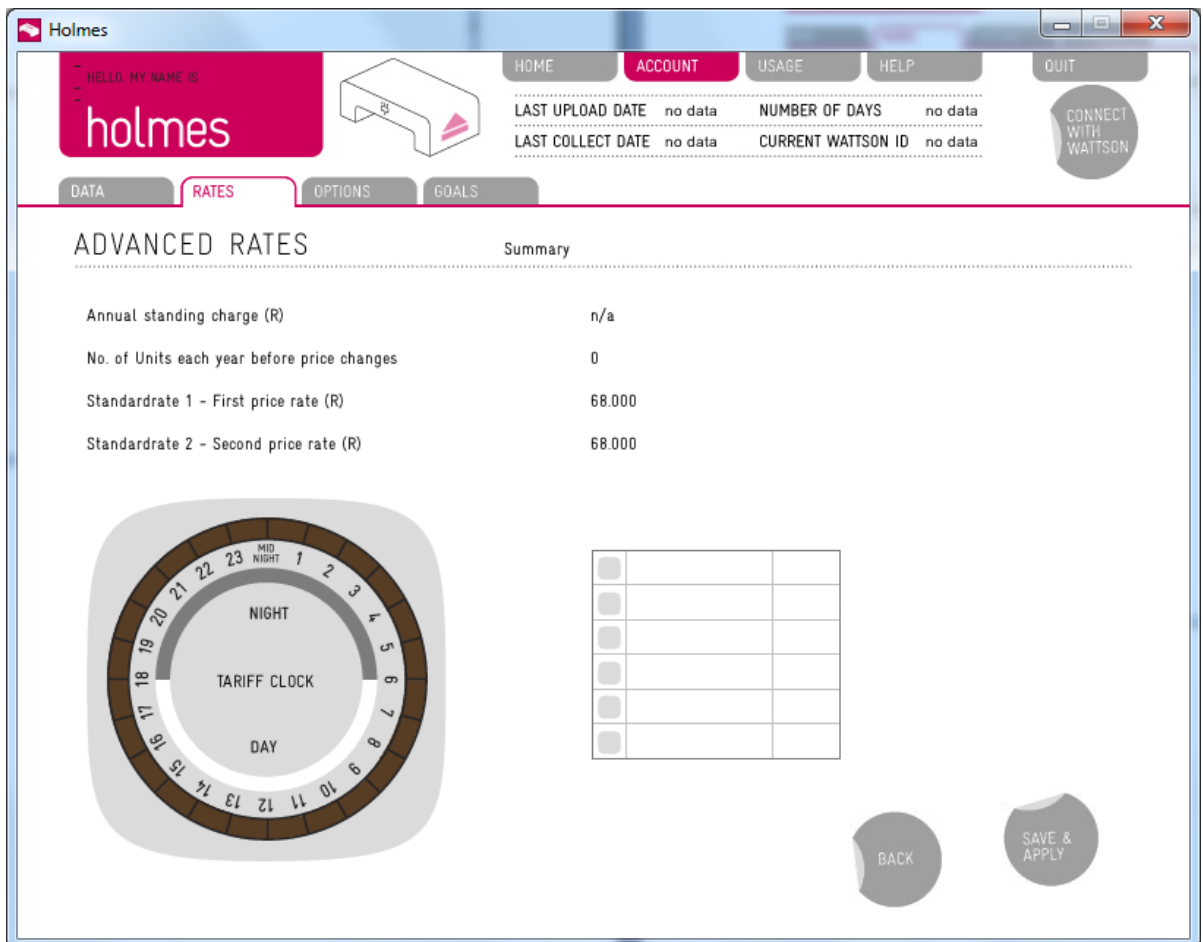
Holmes

HELLO, MY NAME IS
holmes

HOME ACCOUNT USAGE HELP QUIT

LAST UPLOAD DATE no data NUMBER OF DAYS no data
LAST COLLECT DATE no data CURRENT WATTSON ID no data

CONNECT WITH WATTSON

DATA RATES OPTIONS GOALS

ADVANCED RATES Summary

Annual standing charge (R) n/a

No. of Units each year before price changes 0

Standardrate 1 - First price rate (R) 68.000

Standardrate 2 - Second price rate (R) 68.000

MID NIGHT 1 2 3 4 5 6 7 8 9 10 11 12 13 14 15 16 17 18 19 20 21 22 23

NIGHT
TARIFF CLOCK
DAY

BACK

SAVE & APPLY